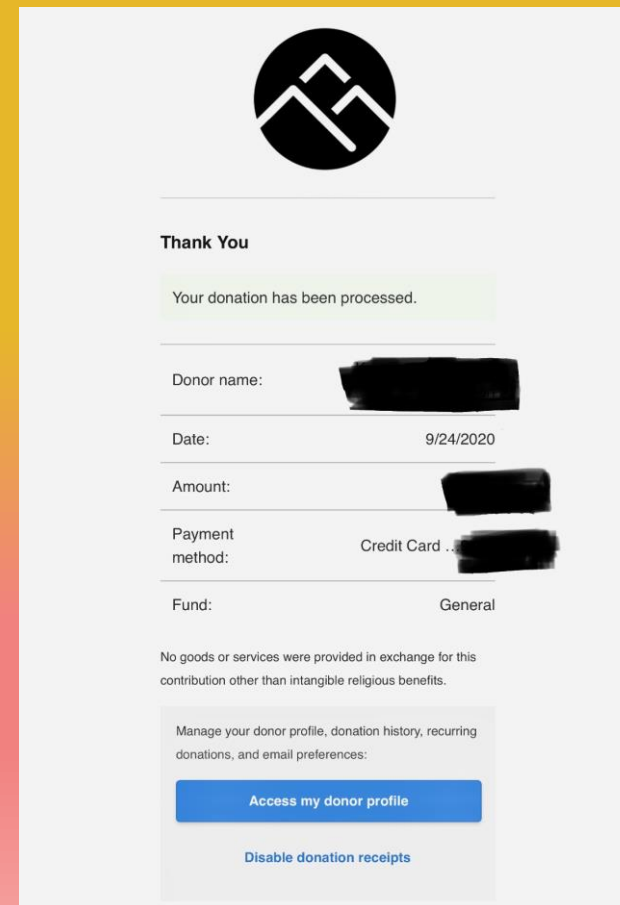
Thank You

Your donation has been processed.

| | |
|---|---|
| Donor name: | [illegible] |
| Date: | 9/24/2020 |
| Amount: | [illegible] |
| Payment method: | Credit Card ...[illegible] |
| Fund: | General |

No goods or services were provided in exchange for this contribution other than intangible religious benefits.

Manage your donor profile, donation history, recurring donations, and email preferences:

Access my donor profile

Disable donation receipts